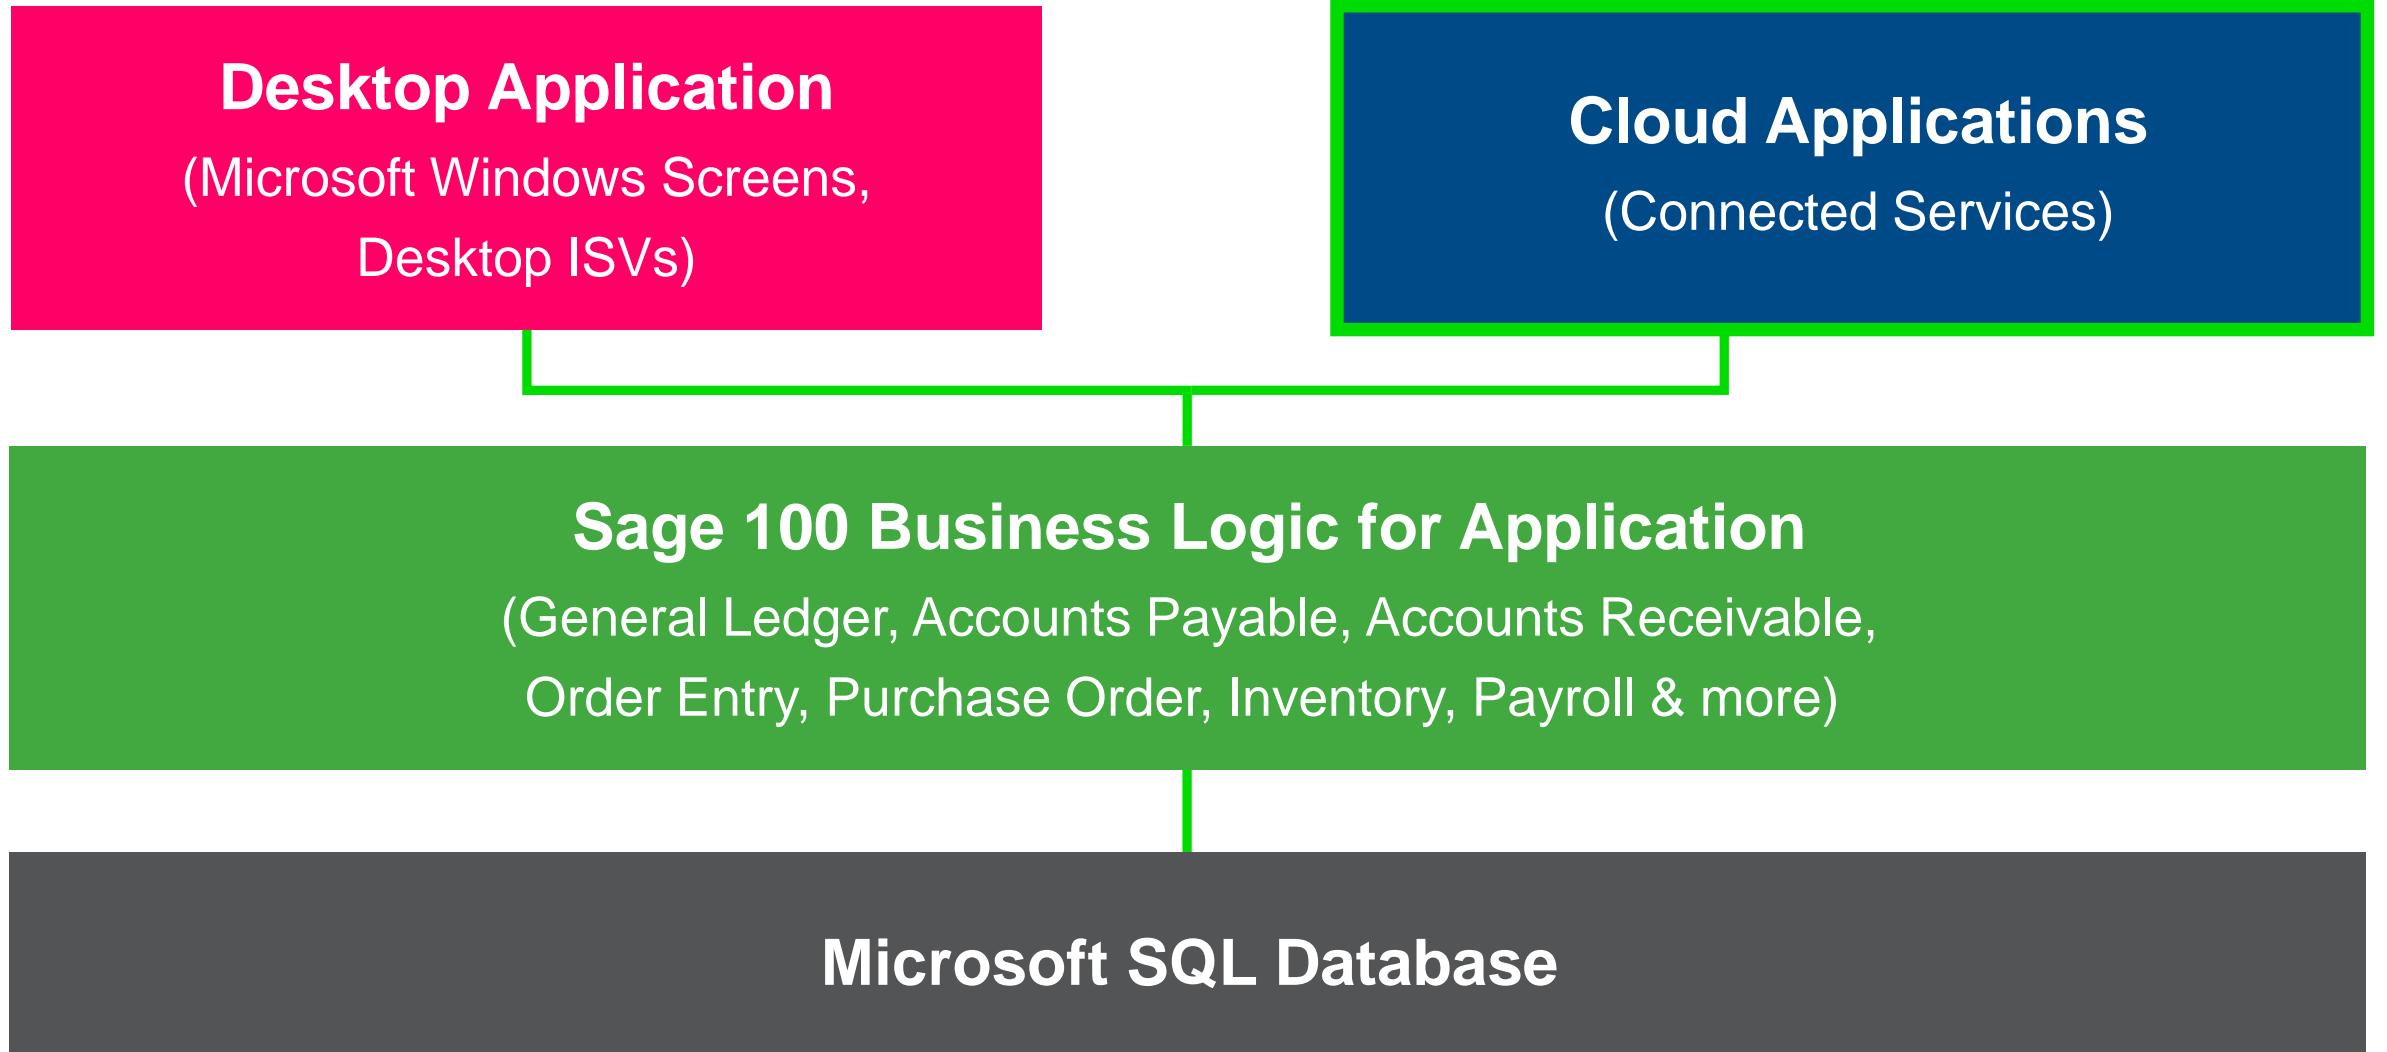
Desktop Application
(Microsoft Windows Screens, Desktop ISVs)

Cloud Applications
(Connected Services)

Sage 100 Business Logic for Application
(General Ledger, Accounts Payable, Accounts Receivable, Order Entry, Purchase Order, Inventory, Payroll & more)

Microsoft SQL Database